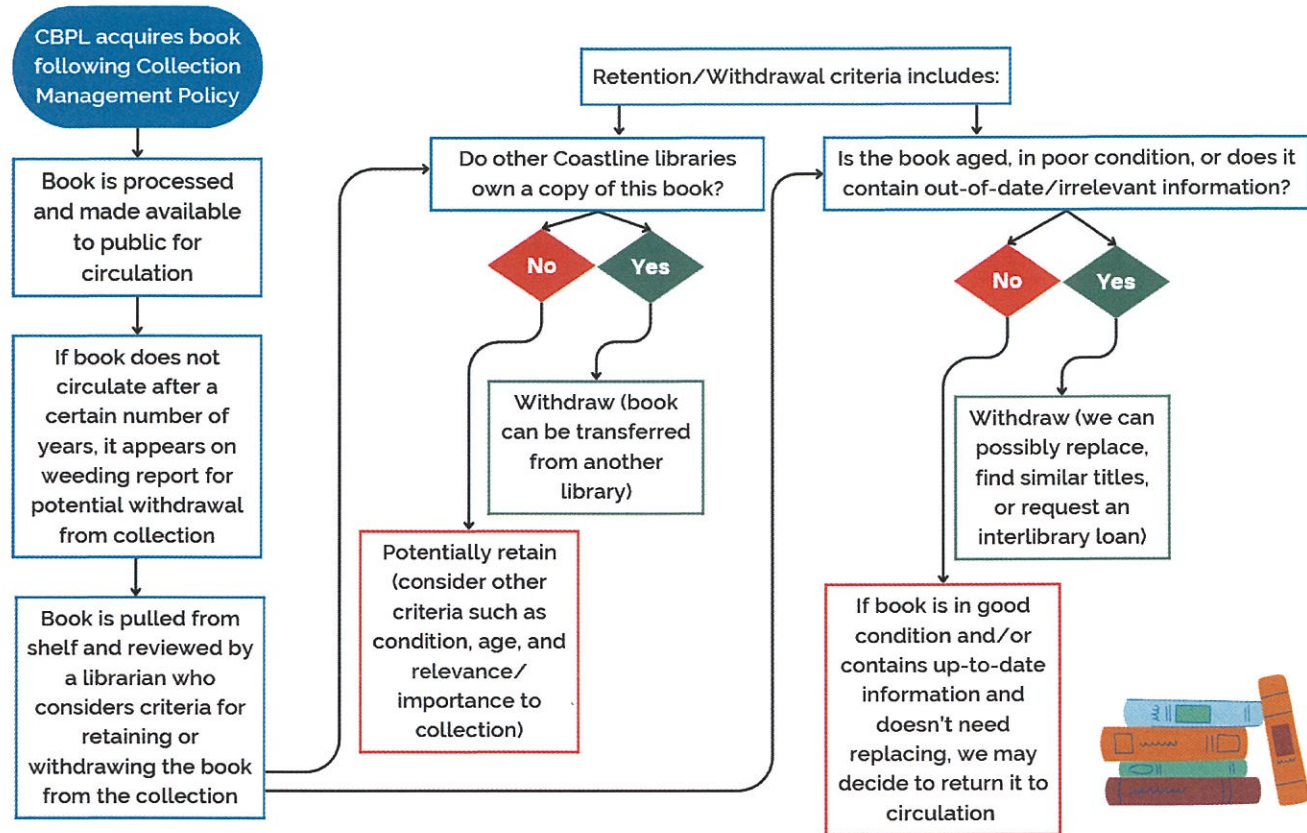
CBPL acquires book following Collection Management Policy

Book is processed and made available to public for circulation

If book does not circulate after a certain number of years, it appears on weeding report for potential withdrawal from collection

Book is pulled from shelf and reviewed by a librarian who considers criteria for retaining or withdrawing the book from the collection

Retention/Withdrawal criteria includes:

Do other Coastline libraries own a copy of this book?

No

Yes

Withdraw (book can be transferred from another library)

Potentially retain (consider other criteria such as condition, age, and relevance/ importance to collection)

Is the book aged, in poor condition, or does it contain out-of-date/irrelevant information?

No

Yes

Withdraw (we can possibly replace, find similar titles, or request an interlibrary loan)

If book is in good condition and/or contains up-to-date information and doesn't need replacing, we may decide to return it to circulation